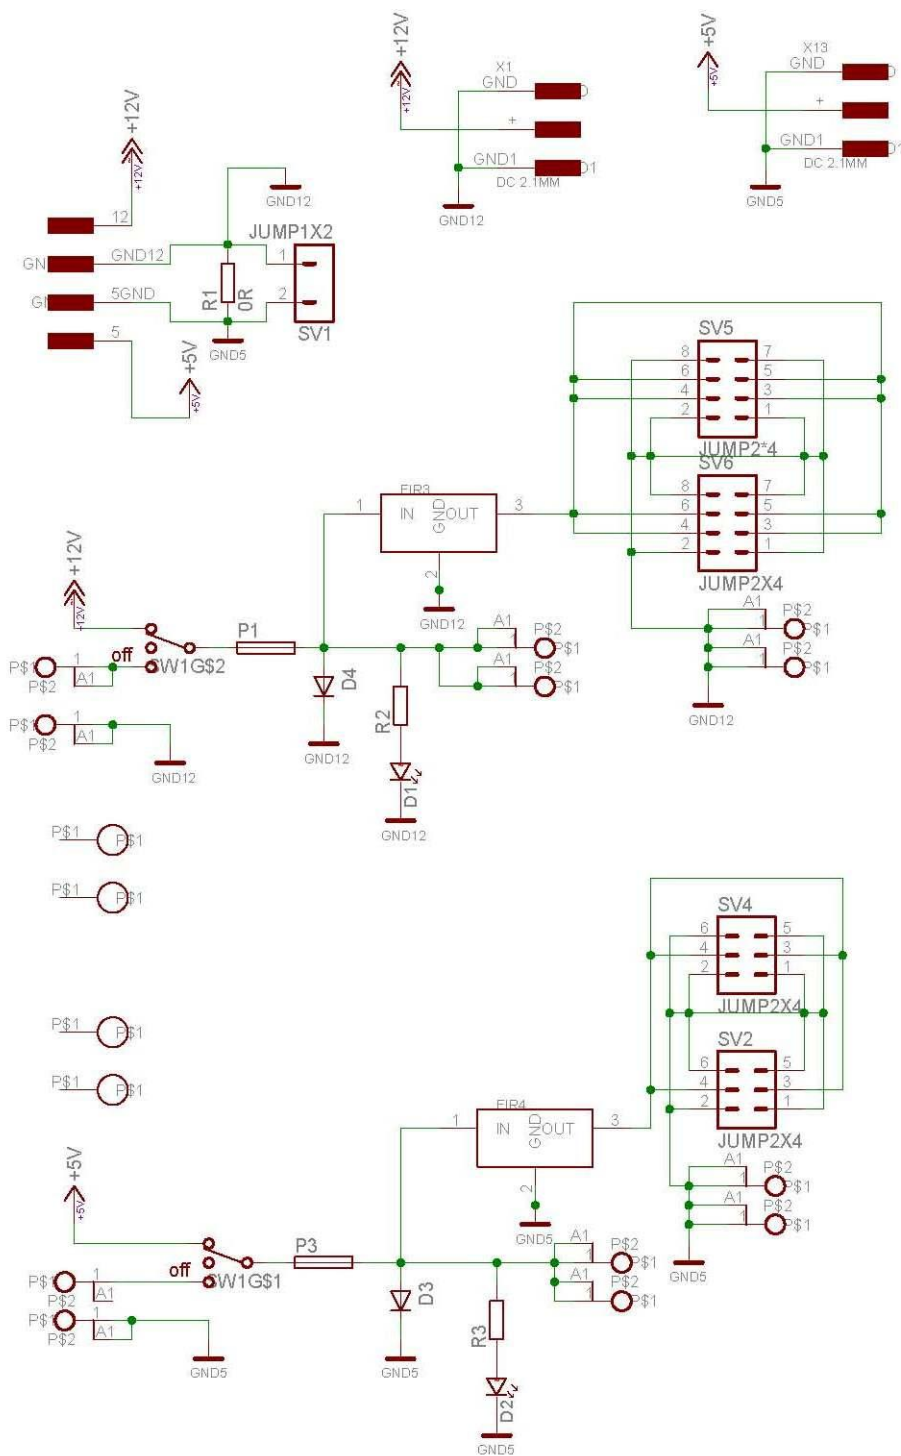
+12V
+12V
X1
GND
+
GND1
DC 2.1MM
GND12

+5V
+5V
X13
GND
+
GND1
DC 2.1MM
GND5

+12V
+12V
GND12
12
JUMP1X2
GN
GND12
1
R1
0R
Gl
5GND
2
SV1
GND5
5
+5V
+5V

SV5
8
7
6
5
4
3
2
1
JUMP2*4
SV6
8
7
6
5
4
3
2
1
JUMP2X4

1
FIR3
IN
GND
OUT
3
2
GND12

+12V
+12V
P1
off
SW1G$2
P$1
P$2
1
A1
D4
A1
1
P$2
P$1
A1
1
P$2
P$1
A1
1
P$2
P$1
A1
1
P$2
P$1
GND12
R2
P$1
P$2
1
A1
GND12
GND12
D1
GND12

P$1
P$1
P$1
P$1

SV4
6
5
4
3
2
1
JUMP2X4
SV2
6
5
4
3
2
1
JUMP2X4

P$1
P$1
P$1
P$1

1
FIR4
IN
GND
OUT
3
2
GND5
A1
1
P$2
P$1
A1
1
P$2
P$1
GND5

+5V
+5V
off
P3
SW1G$1
P$1
P$2
1
A1
P$1
P$2
1
A1
D3
A1
1
P$2
P$1
A1
1
P$2
P$1
GND5
GND5
R3
D2
GND5